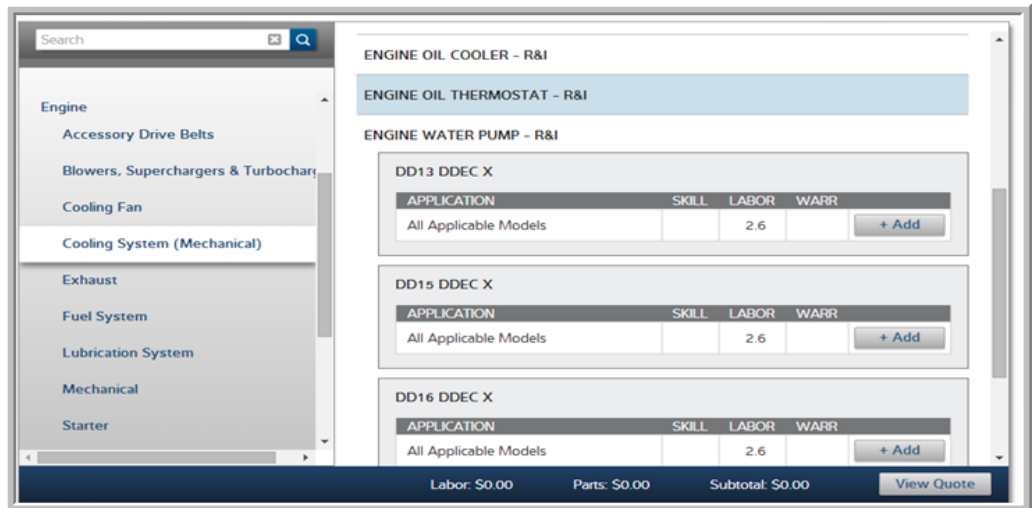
Search

Engine
Accessory Drive Belts
Blowers, Superchargers & Turbocharg
Cooling Fan
Cooling System (Mechanical)
Exhaust
Fuel System
Lubrication System
Mechanical
Starter

ENGINE OIL COOLER - R&I
ENGINE OIL THERMOSTAT - R&I
ENGINE WATER PUMP - R&I

DD13 DDEC X

| APPLICATION | SKILL | LABOR | WARR | |
|---|---|---|---|---|
| All Applicable Models | | 2.6 | | + Add |

DD15 DDEC X

| APPLICATION | SKILL | LABOR | WARR | |
|---|---|---|---|---|
| All Applicable Models | | 2.6 | | + Add |

DD16 DDEC X

| APPLICATION | SKILL | LABOR | WARR | |
|---|---|---|---|---|
| All Applicable Models | | 2.6 | | + Add |

Labor: $0.00 Parts: $0.00 Subtotal: $0.00 View Quote